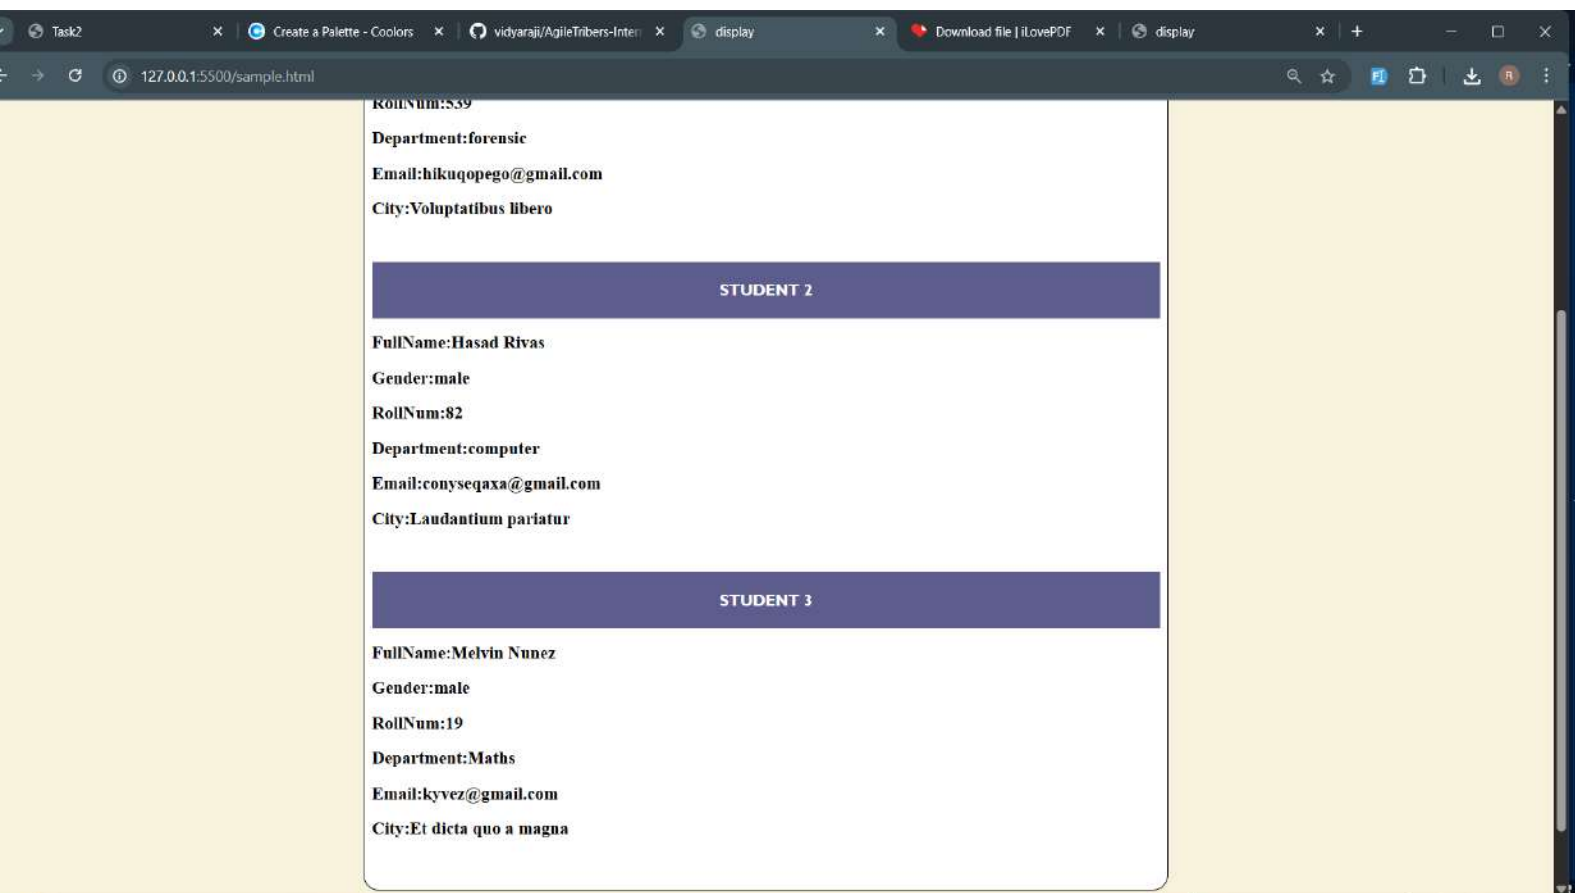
Task2
Create a Palette - Coolors
vidyaraji/AgileTribers-Inter
display
Download file | iLovePDF
display

127.0.0.1:5500/sample.html

RollNum:539

Department:forensic

Email:hikuqopego@gmail.com

City:Voluptatibus libero

STUDENT 2

FullName:Hasad Rivas

Gender:male

RollNum:82

Department:computer

Email:conyseqaxa@gmail.com

City:Laudantium pariatur

STUDENT 3

FullName:Melvin Nunez

Gender:male

RollNum:19

Department:Maths

Email:kyvez@gmail.com

City:Et dicta quo a magna